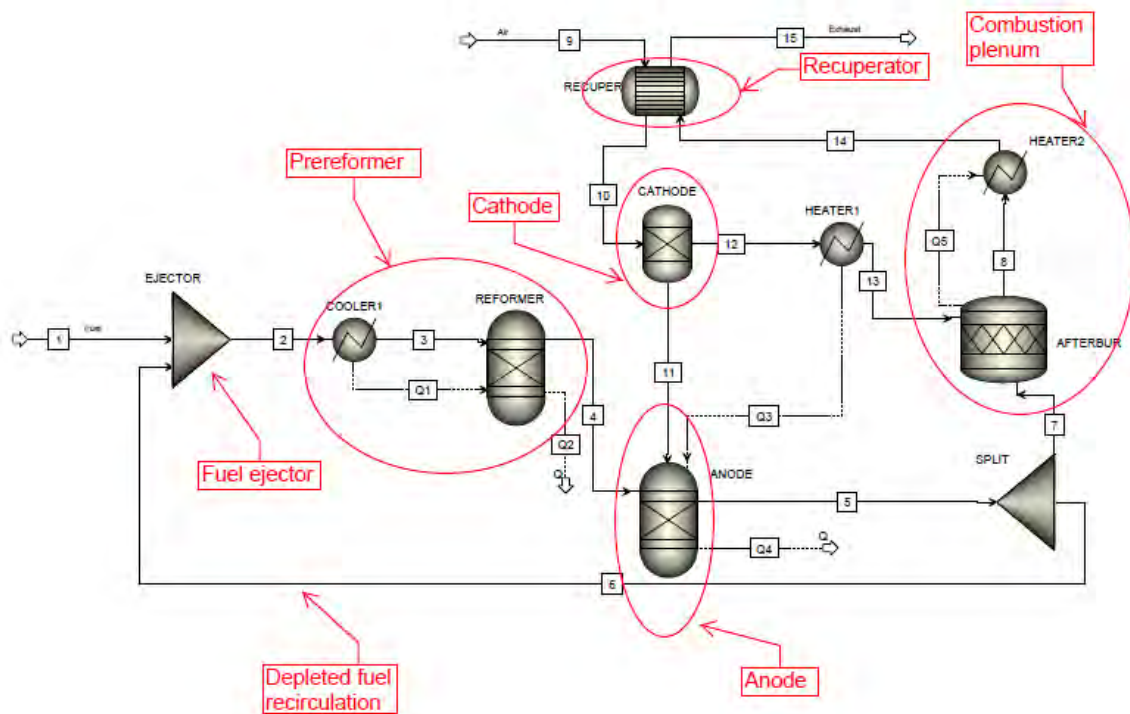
Air
9
15
Exhaust
Combustion plenum
RECUPER
Recuperator
14
HEATER2
Prereformer
10
CATHODE
Cathode
HEATER1
12
Q5
8
13
EJECTOR
COOLER1
REFORMER
AFTERBUR
1
Fuel
2
3
Q1
11
4
Q3
7
Q2
Q
SPLIT
Fuel ejector
ANODE
5
Q4
Q
6
Depleted fuel recirculation
Anode